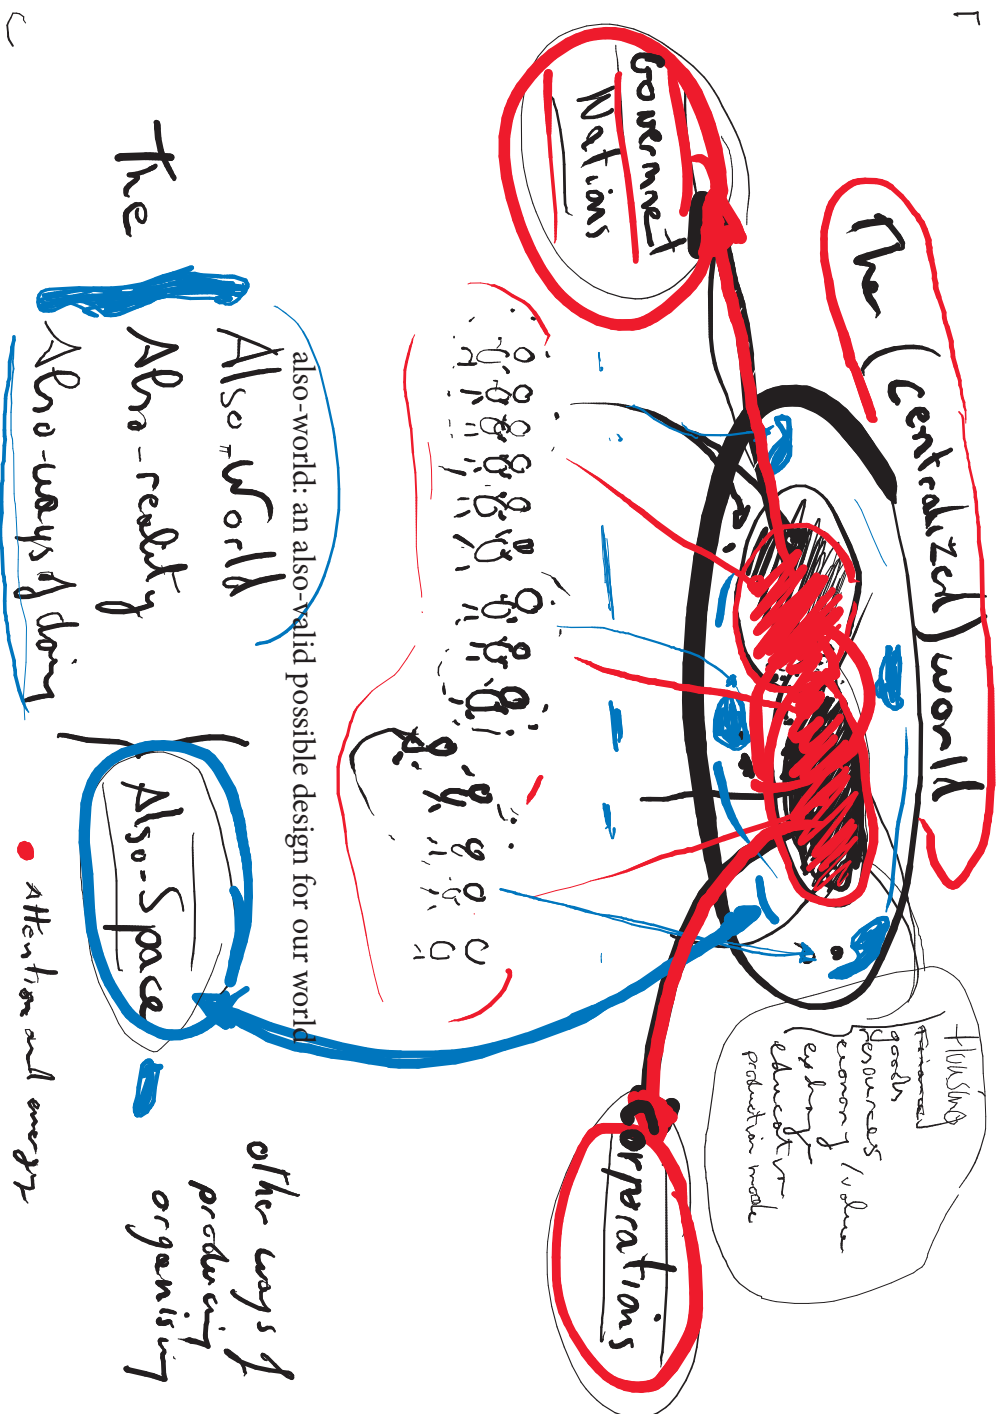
The (centralized) world

Government
Nations

Corporations

Housing
Finance
goods
resources
economy / value
exchange
education
production mode

The
Also-World
Also-reality
Also-ways of doing

also-world: an also-valid possible design for our world

Also-Space

other ways of
producing
organising

• Attention and energy